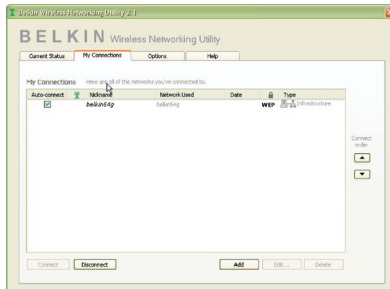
Belkin Wireless Networking Utility 2.1

BELKIN Wireless Networking Utility

Current Status | My Connections | Options | Help

My Connections Here are all of the networks you've connected to.

| Auto-connect | Nickname | Network Used | Date | | Type |
|---|---|---|---|---|---|
| ☑ | belkin54g | belkin54g | | WEP | Infrastructure |

Connect order

Connect Disconnect Add Edit... Delete